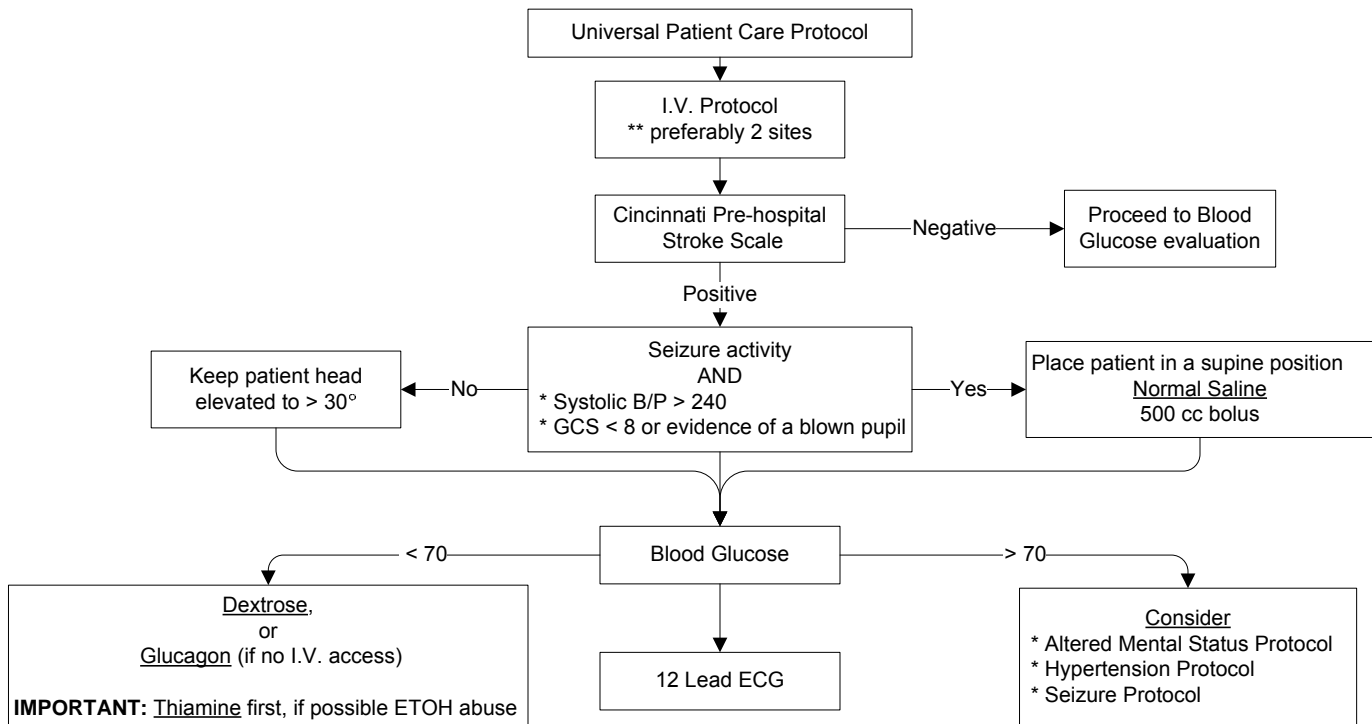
Universal Patient Care Protocol

I.V. Protocol
** preferably 2 sites

Cincinnati Pre-hospital Stroke Scale

Negative

Proceed to Blood Glucose evaluation

Positive

Seizure activity
AND
* Systolic B/P > 240
* GCS < 8 or evidence of a blown pupil

No

Keep patient head elevated to > 30°

Yes

Place patient in a supine position
Normal Saline
500 cc bolus

Blood Glucose

< 70

Dextrose,
or
Glucagon (if no I.V. access)

**IMPORTANT:** Thiamine first, if possible ETOH abuse

12 Lead ECG

> 70

Consider
* Altered Mental Status Protocol
* Hypertension Protocol
* Seizure Protocol